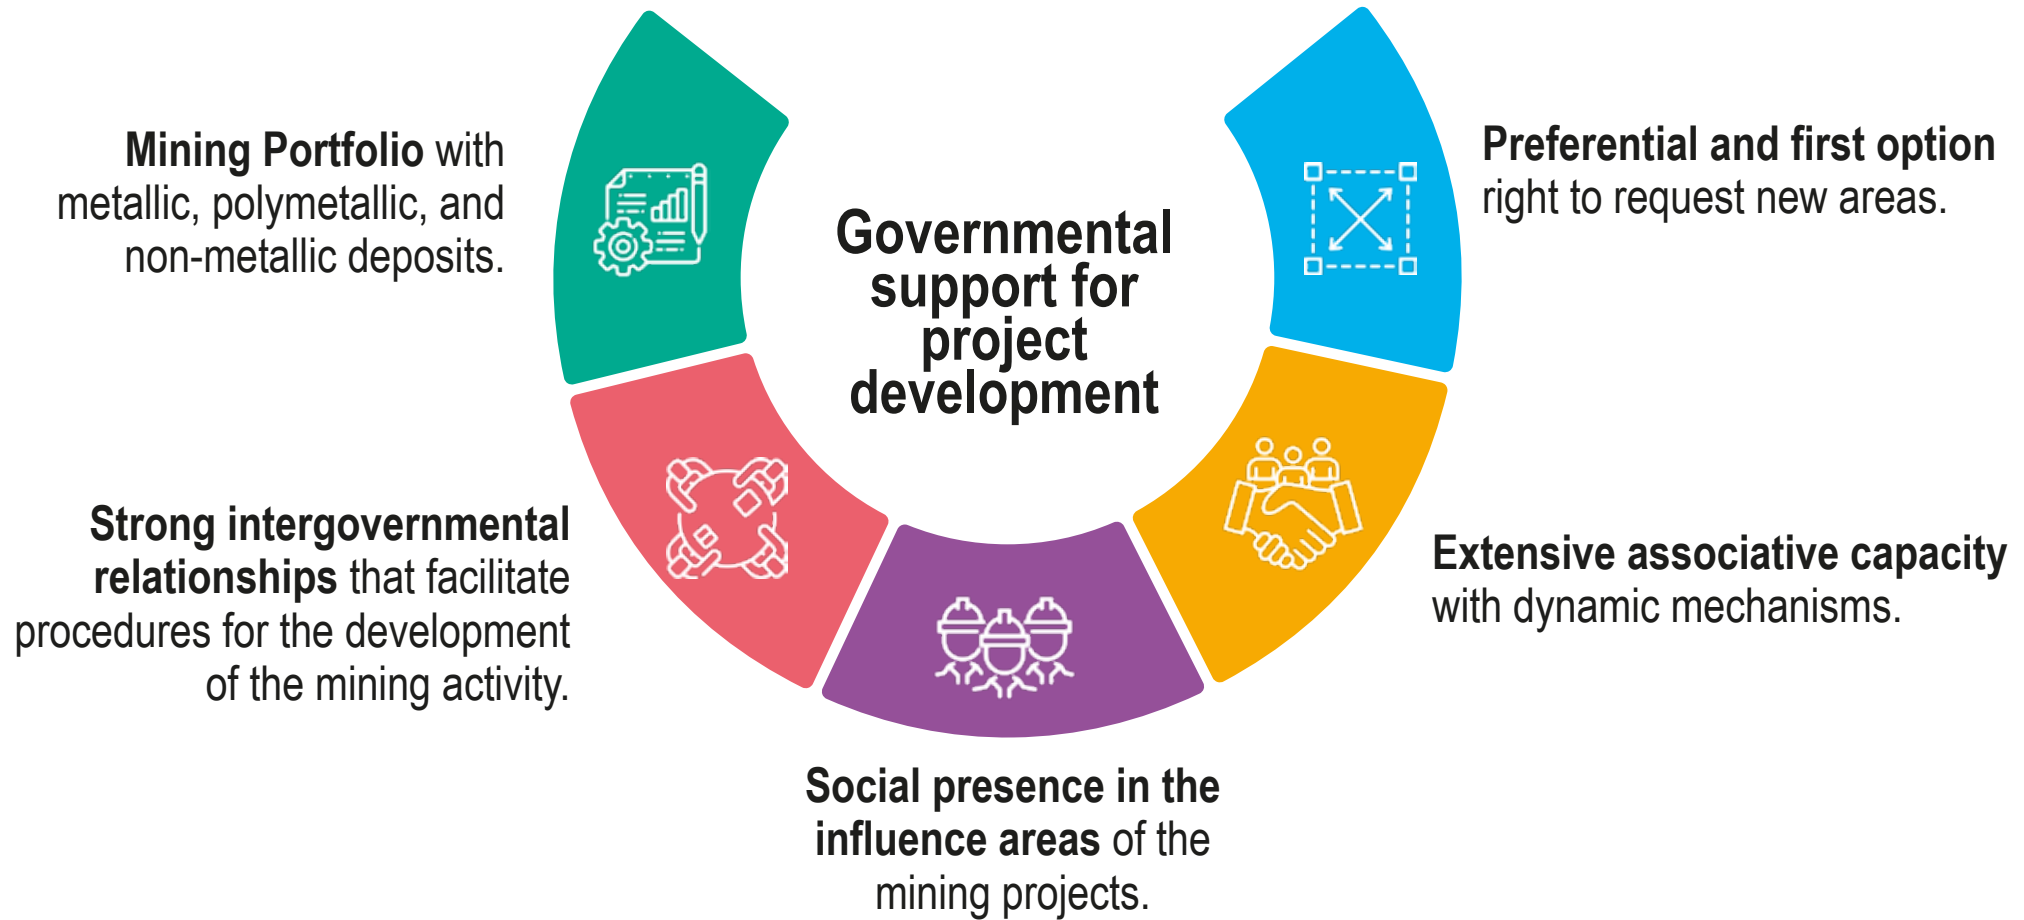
Governmental support for project development

Mining Portfolio with metallic, polymetallic, and non-metallic deposits.

Preferential and first option right to request new areas.

Strong intergovernmental relationships that facilitate procedures for the development of the mining activity.

Extensive associative capacity with dynamic mechanisms.

Social presence in the influence areas of the mining projects.